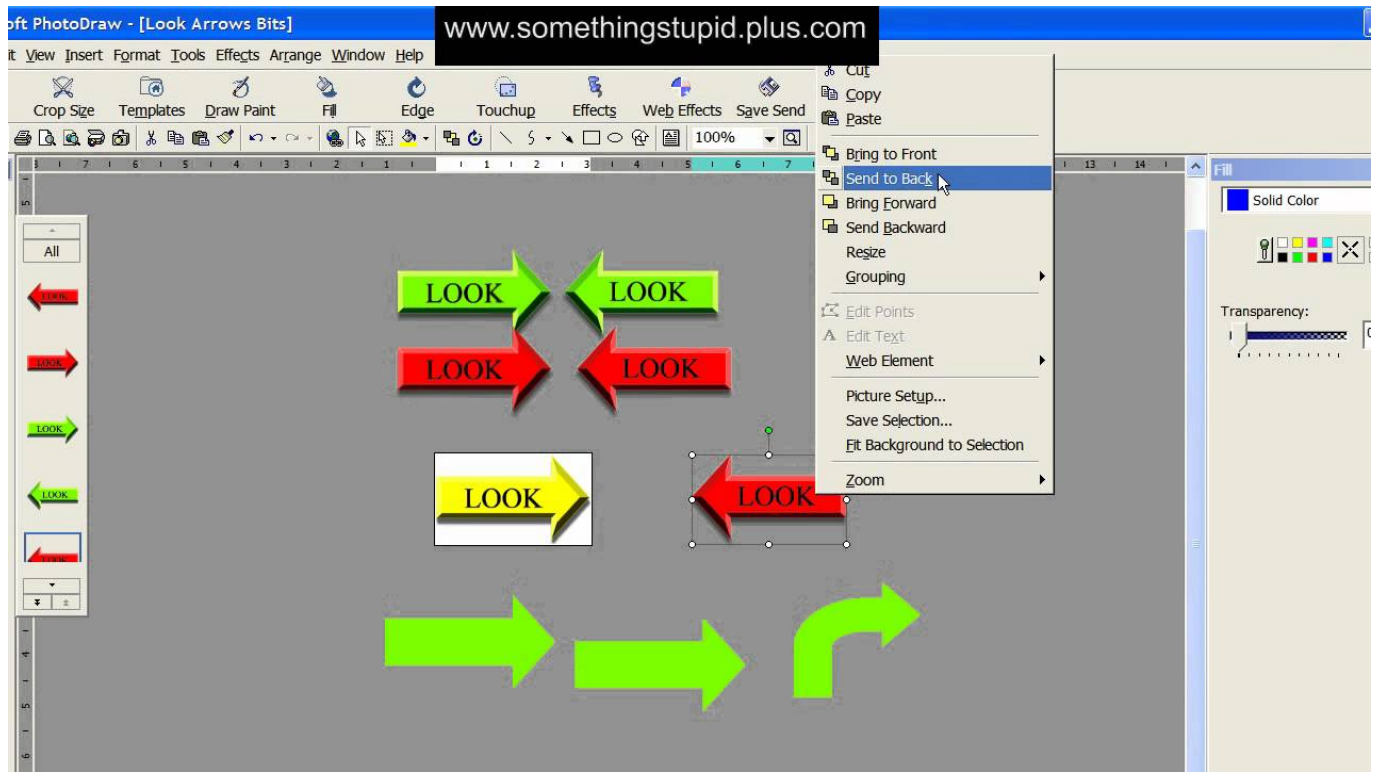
oft PhotoDraw - [Look Arrows Bits]

www.somethingstupid.plus.com

it View Insert Format Tools Effects Arrange Window Help

Crop Size Templates Draw Paint Fill Edge Touchup Effects Web Effects Save Send

100%

All

LOOK LOOK
LOOK LOOK

LOOK LOOK

Cut
Copy
Paste
Bring to Front
Send to Back
Bring Forward
Send Backward
Resize
Grouping
Edit Points
Edit Text
Web Element
Picture Setup...
Save Selection...
Fit Background to Selection
Zoom

Fill
Solid Color
Transparency: